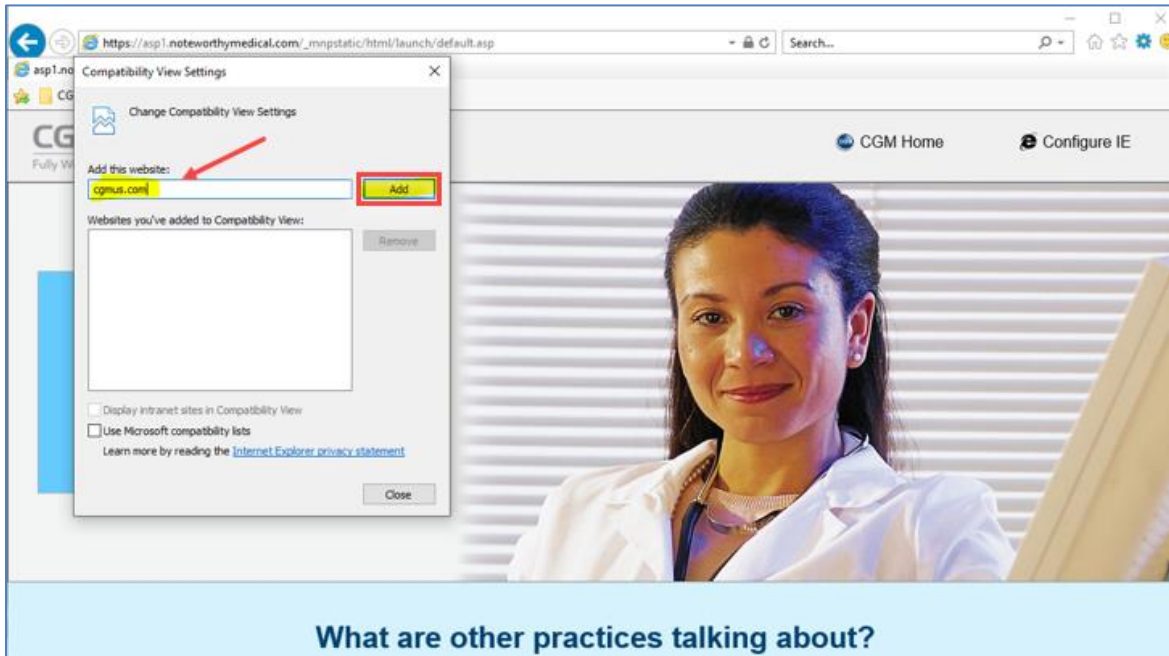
https://asp1.noteworthymedical.com/_mnpstatic/html/launch/default.asp

Search...

asp1.no

CG

CG

Fully W

Compatibility View Settings

Change Compatibility View Settings

Add this website:

cgmus.com

Add

Websites you've added to Compatibility View:

Remove

Display intranet sites in Compatibility View

Use Microsoft compatibility lists

Learn more by reading the Internet Explorer privacy statement

Close

CGM Home

Configure IE

What are other practices talking about?